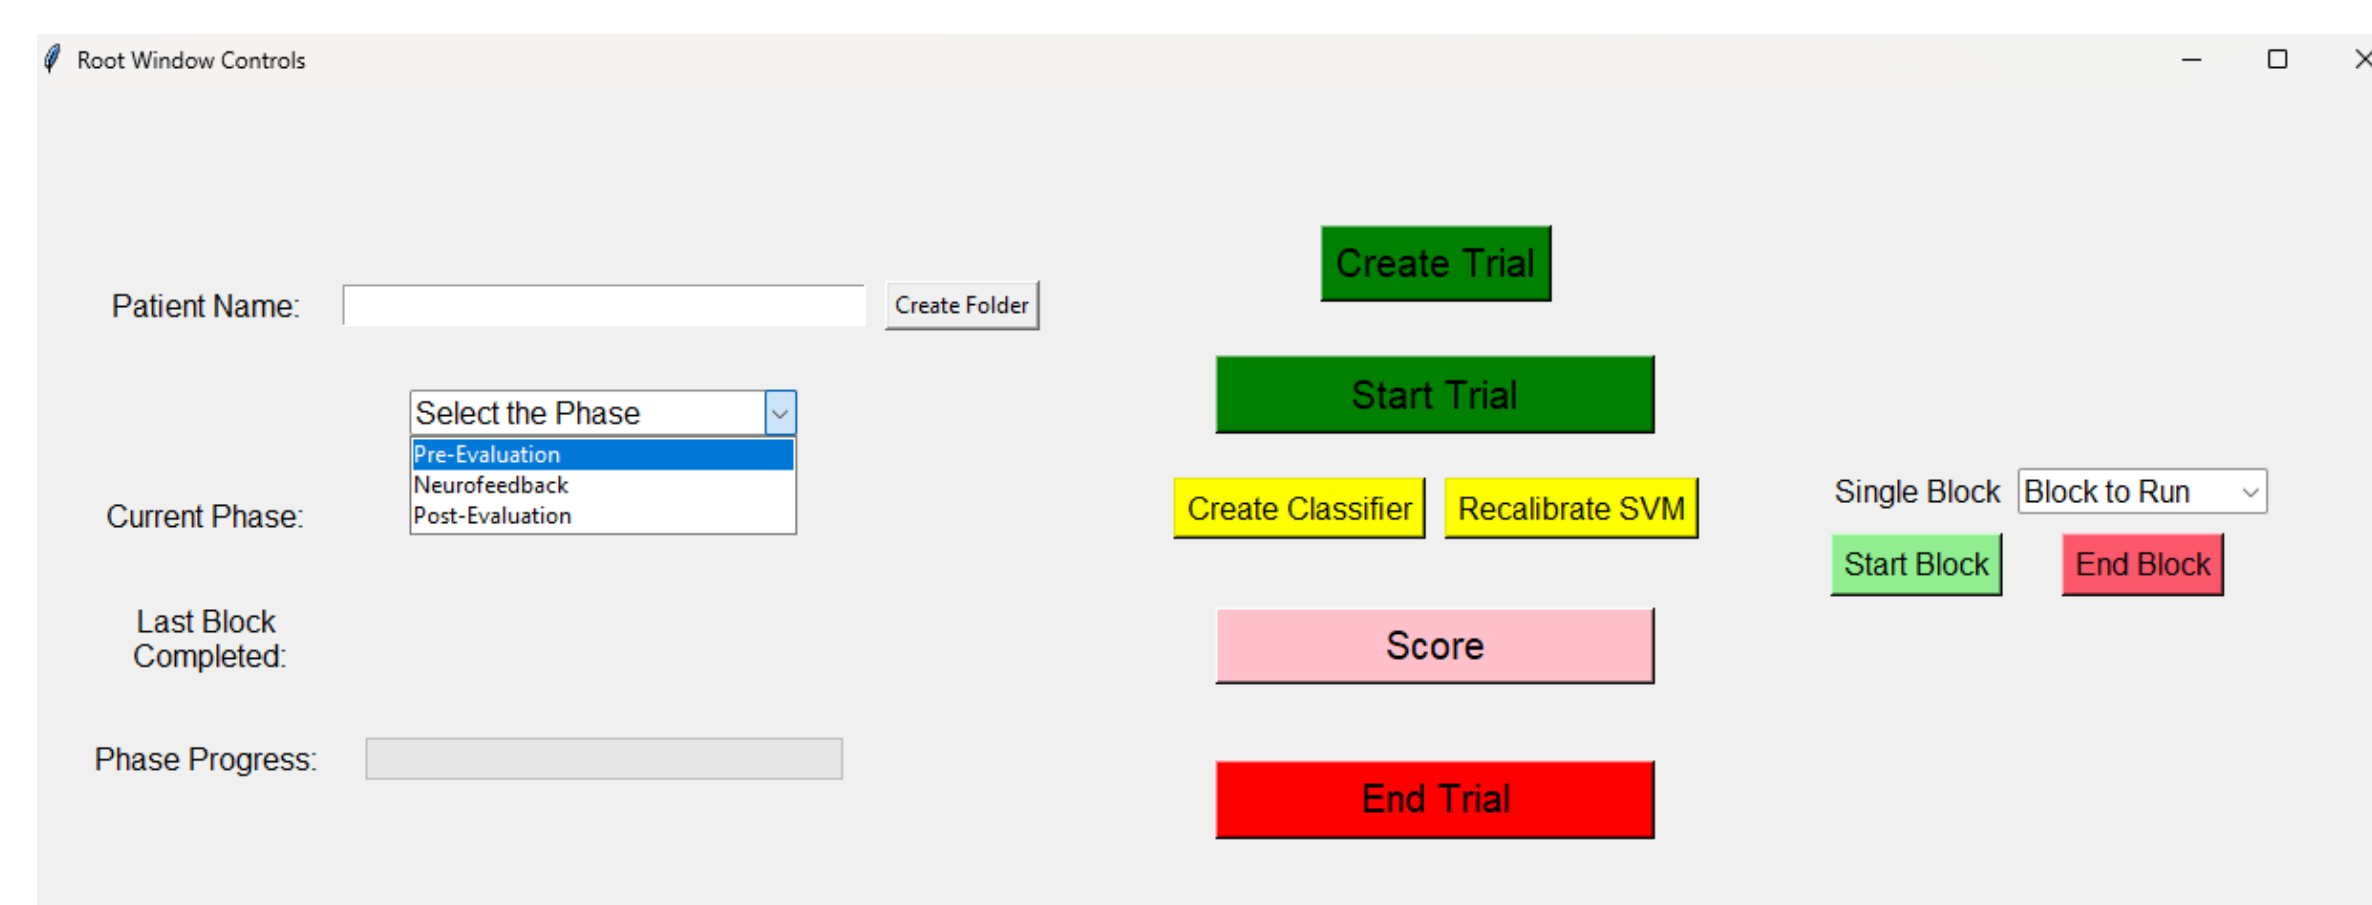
Root Window Controls

Patient Name:

Create Folder

Select the Phase

Pre-Evaluation
Neurofeedback
Post-Evaluation

Current Phase:

Last Block Completed:

Phase Progress:

Create Trial

Start Trial

Create Classifier

Recalibrate SVM

Score

End Trial

Single Block

Block to Run

Start Block

End Block